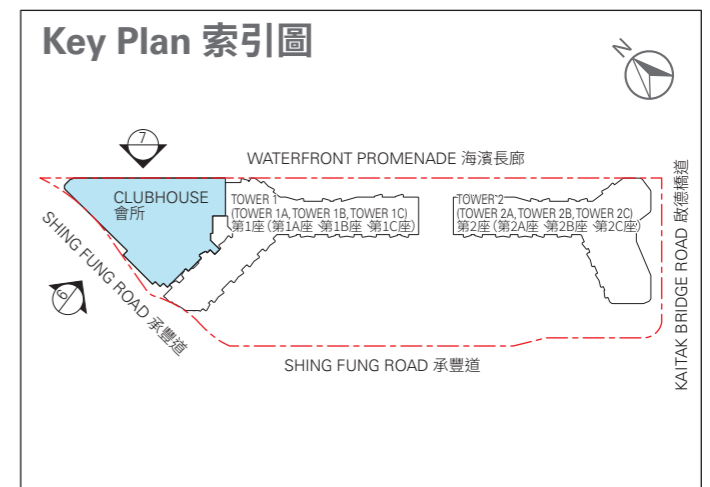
Key Plan 索引圖

N

7

WATERFRONT PROMENADE 海濱長廊

CLUBHOUSE
會所

TOWER 1
(TOWER 1A, TOWER 1B, TOWER 1C)
第1座 (第1A座 第1B座 第1C座)

TOWER 2
(TOWER 2A, TOWER 2B, TOWER 2C)
第2座 (第2A座 第2B座 第2C座)

KAITAK BRIDGE ROAD 啟德橋道

SHING FUNG ROAD 承豐道

6

SHING FUNG ROAD 承豐道